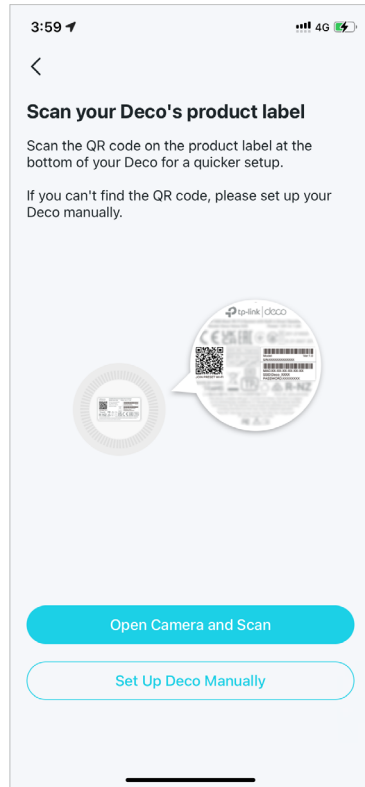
3:59

4G

<

Scan your Deco's product label

Scan the QR code on the product label at the bottom of your Deco for a quicker setup.

If you can't find the QR code, please set up your Deco manually.

tp-link | deco

Open Camera and Scan

Set Up Deco Manually